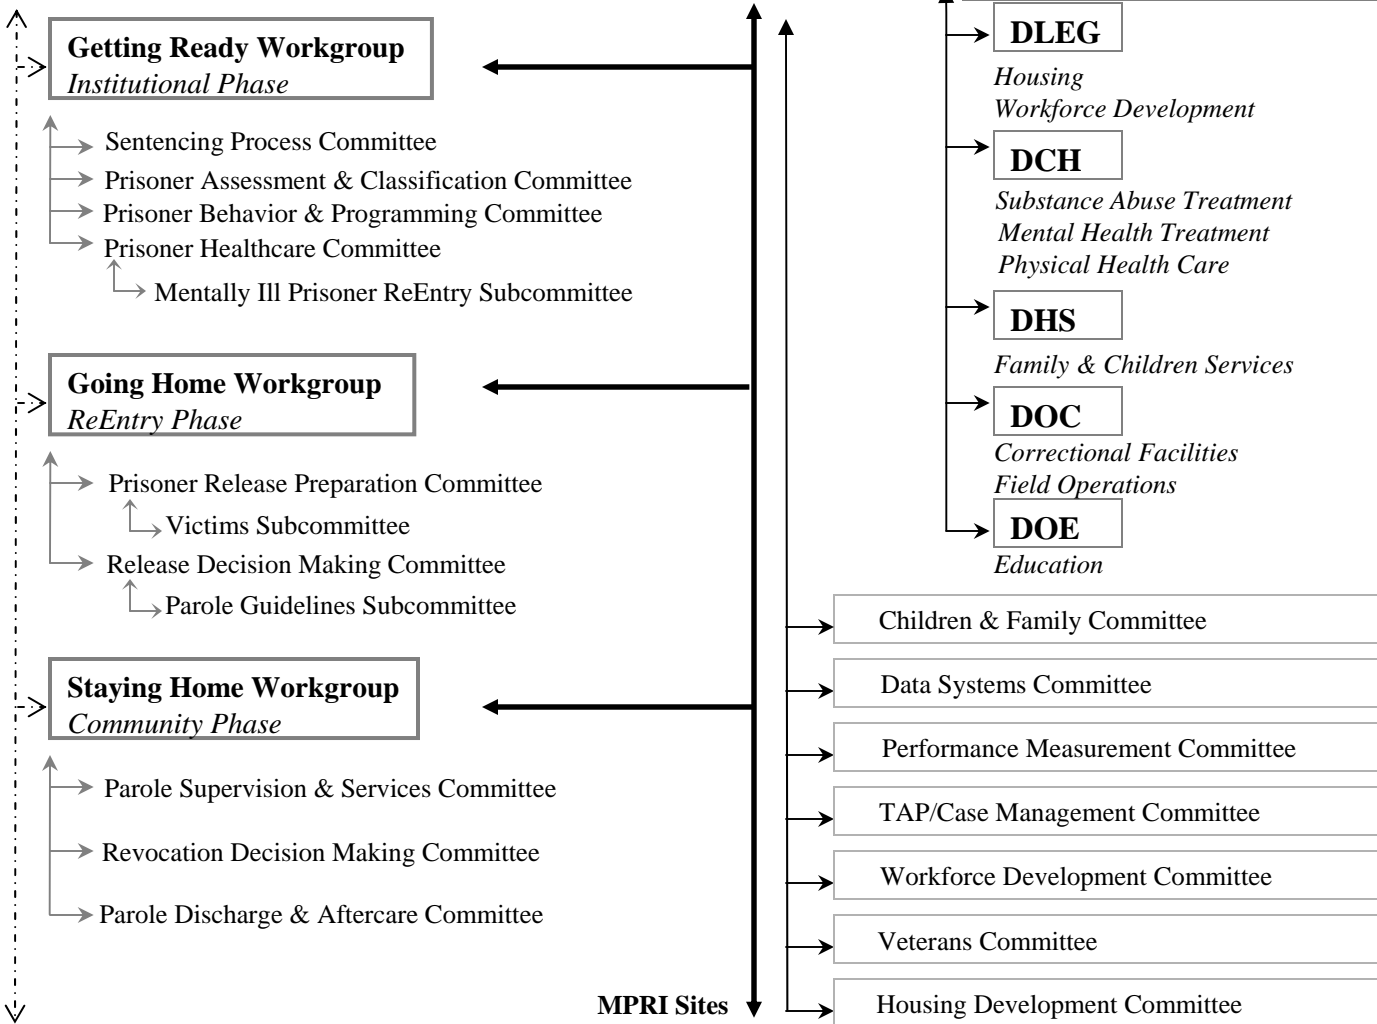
Getting Ready Workgroup
Institutional Phase

Sentencing Process Committee
Prisoner Assessment & Classification Committee
Prisoner Behavior & Programming Committee
Prisoner Healthcare Committee
Mentally Ill Prisoner ReEntry Subcommittee

Going Home Workgroup
ReEntry Phase

Prisoner Release Preparation Committee
Victims Subcommittee
Release Decision Making Committee
Parole Guidelines Subcommittee

Staying Home Workgroup
Community Phase

Parole Supervision & Services Committee
Revocation Decision Making Committee
Parole Discharge & Aftercare Committee

MPRI Sites

DLEG
Housing
Workforce Development

DCH
Substance Abuse Treatment
Mental Health Treatment
Physical Health Care

DHS
Family & Children Services

DOC
Correctional Facilities
Field Operations

DOE
Education

Children & Family Committee
Data Systems Committee
Performance Measurement Committee
TAP/Case Management Committee
Workforce Development Committee
Veterans Committee
Housing Development Committee